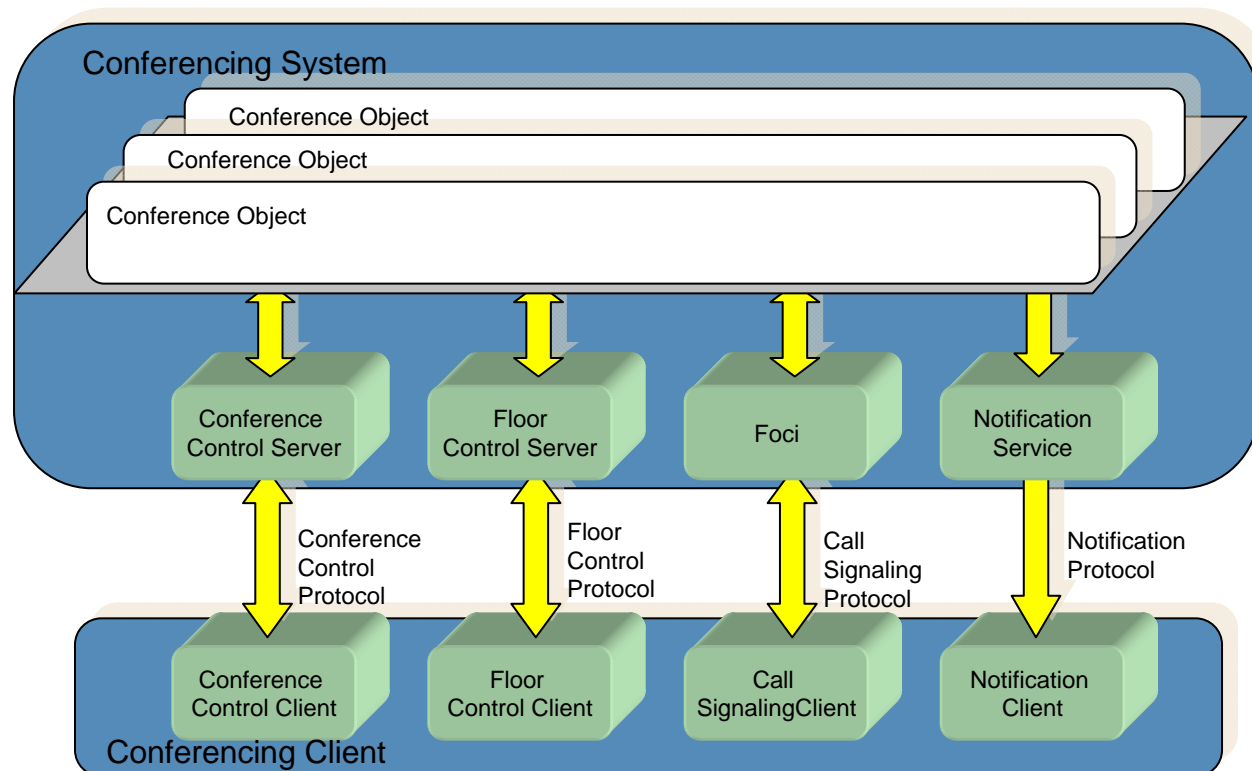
Conferencing System

Conference Object

Conference Object

Conference Object

Conference Control Server

Floor Control Server

Foci

Notification Service

Conference Control Protocol

Floor Control Protocol

Call Signaling Protocol

Notification Protocol

Conference Control Client

Floor Control Client

Call SignalingClient

Notification Client

Conferencing Client